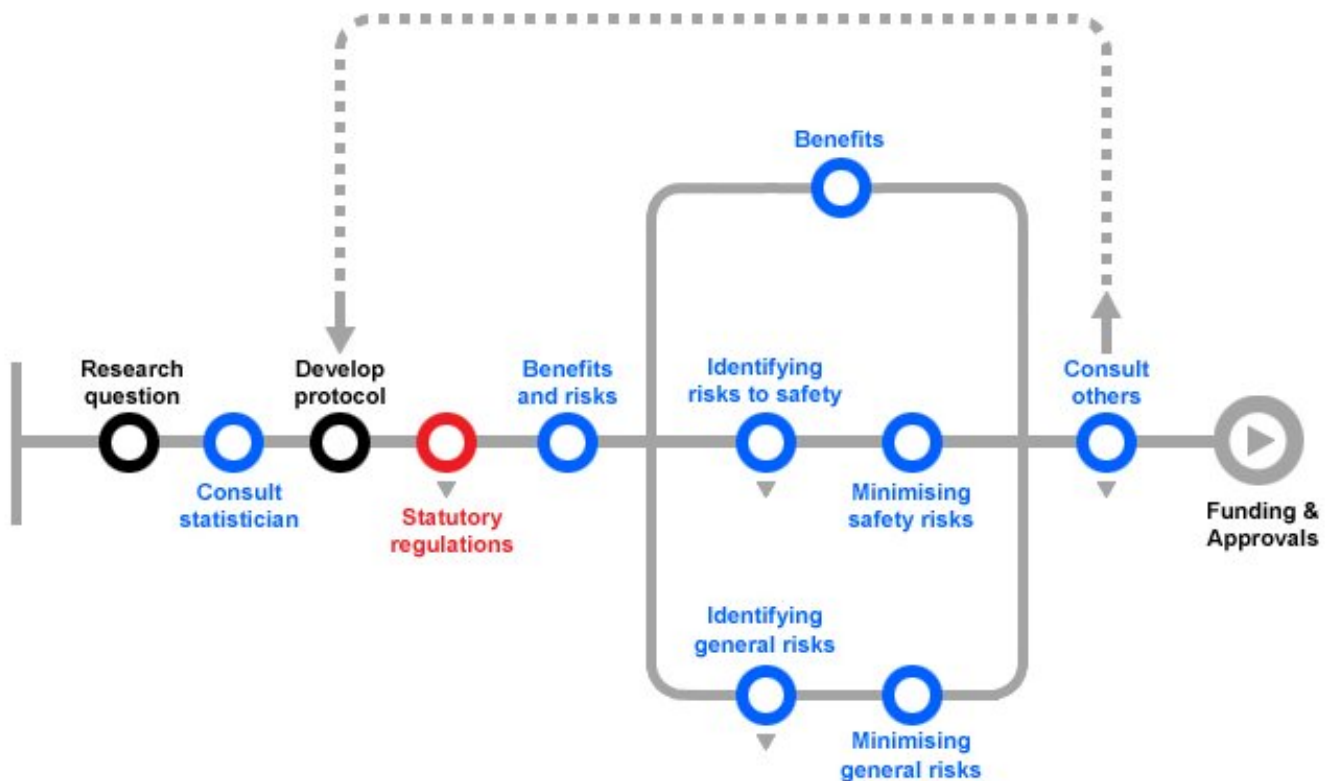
Research question

Consult statistician

Develop protocol

Statutory regulations

Benefits and risks

Benefits

Identifying risks to safety

Minimising safety risks

Identifying general risks

Minimising general risks

Consult others

Funding & Approvals